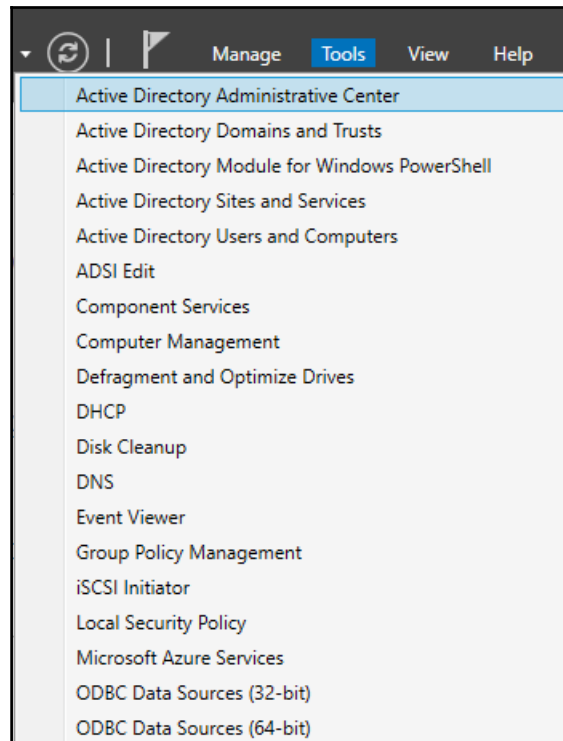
Manage Tools View Help

Active Directory Administrative Center
Active Directory Domains and Trusts
Active Directory Module for Windows PowerShell
Active Directory Sites and Services
Active Directory Users and Computers
ADSI Edit
Component Services
Computer Management
Defragment and Optimize Drives
DHCP
Disk Cleanup
DNS
Event Viewer
Group Policy Management
iSCSI Initiator
Local Security Policy
Microsoft Azure Services
ODBC Data Sources (32-bit)
ODBC Data Sources (64-bit)